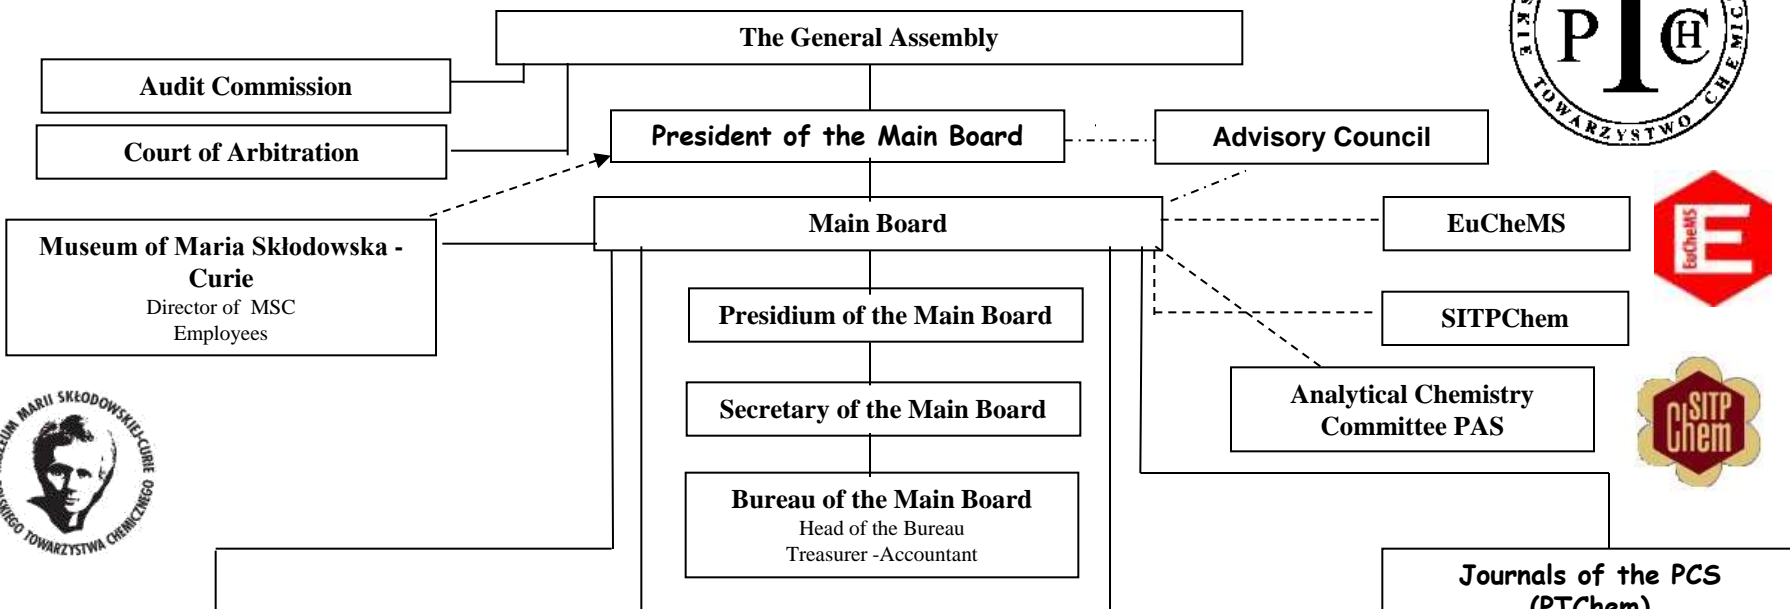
The General Assembly

Audit Commission

Court of Arbitration

President of the Main Board

Advisory Council

Main Board

EuCheMS

Museum of Maria Skłodowska - Curie
Director of MSC
Employees

Presidium of the Main Board

SITPChem

Secretary of the Main Board

Analytical Chemistry Committee PAS

Bureau of the Main Board
Head of the Bureau
Treasurer -Accountant

Journals of the PCS
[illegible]

P T Ch
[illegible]KIE TOWARZYSTWO CHEMIC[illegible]

EuCheMS
E

SITP Chem

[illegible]UM MARII SKŁODOWSKIEJ-CURIE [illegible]SKIEGO TOWARZYSTWA CHEMICZNEGO